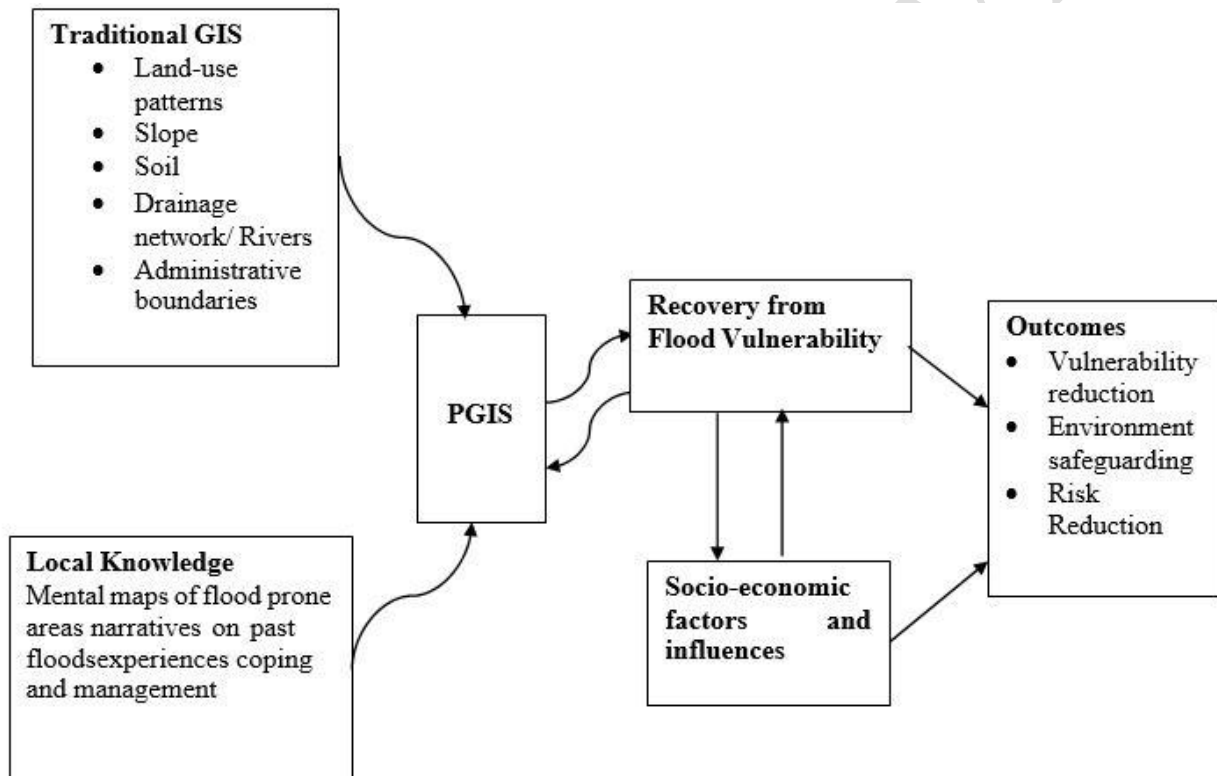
**Traditional GIS**
- Land-use patterns
- Slope
- Soil
- Drainage network/ Rivers
- Administrative boundaries

**PGIS**

**Recovery from Flood Vulnerability**

**Outcomes**
- Vulnerability reduction
- Environment safeguarding
- Risk Reduction

**Local Knowledge**
Mental maps of flood prone areas narratives on past floodsexperiences coping and management

**Socio-economic factors and influences**